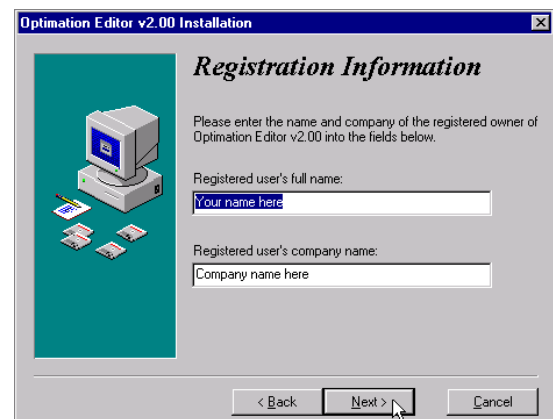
Optimation Editor v2.00 Installation

Registration Information

Please enter the name and company of the registered owner of Optimation Editor v2.00 into the fields below.

Registered user's full name:

Your name here

Registered user's company name:

Company name here

< Back

Next >

Cancel